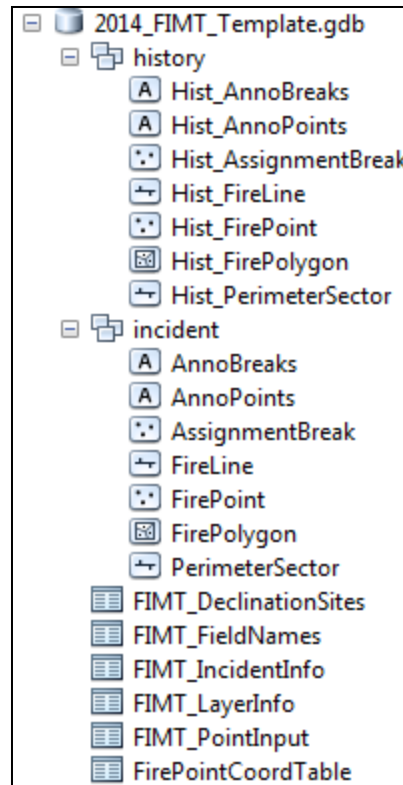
2014_FIMT_Template.gdb
history
Hist_AnnoBreaks
Hist_AnnoPoints
Hist_AssignmentBreak
Hist_FireLine
Hist_FirePoint
Hist_FirePolygon
Hist_PerimeterSector
incident
AnnoBreaks
AnnoPoints
AssignmentBreak
FireLine
FirePoint
FirePolygon
PerimeterSector
FIMT_DeclinationSites
FIMT_FieldNames
FIMT_IncidentInfo
FIMT_LayerInfo
FIMT_PointInput
FirePointCoordTable